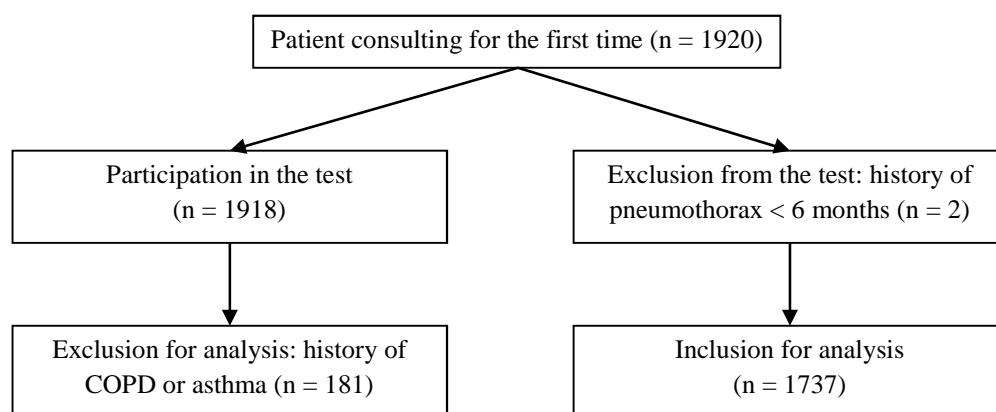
Patient consulting for the first time (n = 1920)

Participation in the test (n = 1918)

Exclusion from the test: history of pneumothorax < 6 months (n = 2)

Exclusion for analysis: history of COPD or asthma (n = 181)

Inclusion for analysis (n = 1737)